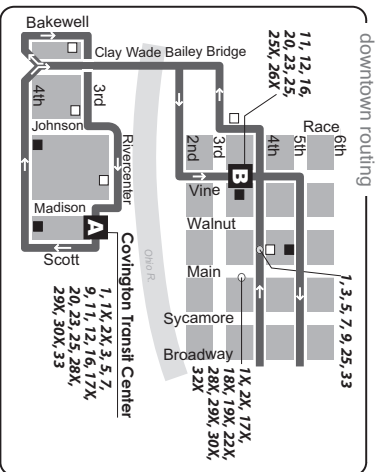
Bakewell
Clay Wade Bailey Bridge
11, 12, 16, 20, 23, 25, 25X, 26X
downtown routing
4th
3rd
Johnson
Rivercenter
Madison
A
Scott
Covington Transit Center
1, 1X, 2X, 3, 5, 7, 9, 11, 12, 16, 17X, 20, 23, 25, 28X, 29X, 30X, 33
Ohio R.
2nd
3rd
4th
5th
6th
Race
B
Vine
Walnut
Main
Sycamore
Broadway
1X, 2X, 17X, 18X, 19X, 22X, 28X, 29X, 30X, 32X
1, 3, 5, 7, 9, 25, 33